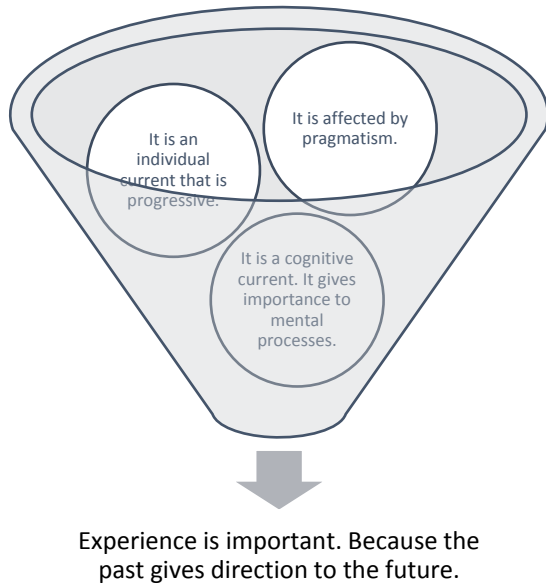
It is an individual current that is progressive.

It is affected by pragmatism.

It is a cognitive current. It gives importance to mental processes.

Experience is important. Because the past gives direction to the future.